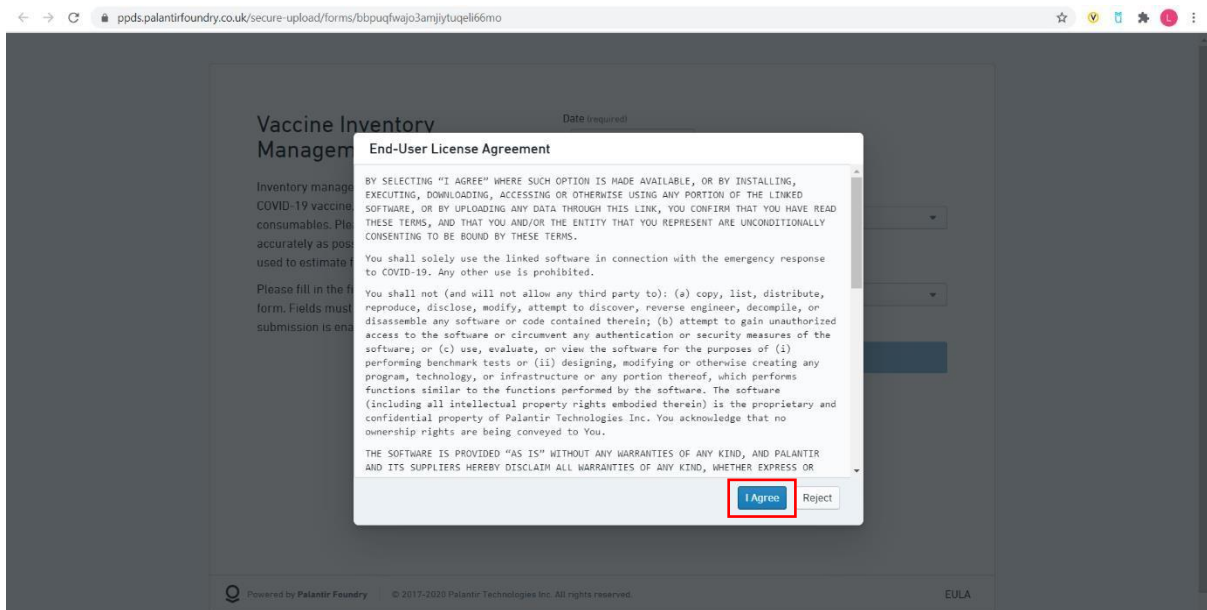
ppds.palantirfoundry.co.uk/secure-upload/forms/bbpuqfwajo3amjiytuqeli66mo

Vaccine Inventory Managem

Date (required)

Inventory manage COVID-19 vaccine, consumables. Ple accurately as poss used to estimate f

Please fill in the f form. Fields must submission is ena

End-User License Agreement

BY SELECTING "I AGREE" WHERE SUCH OPTION IS MADE AVAILABLE, OR BY INSTALLING, EXECUTING, DOWNLOADING, ACCESSING OR OTHERWISE USING ANY PORTION OF THE LINKED SOFTWARE, OR BY UPLOADING ANY DATA THROUGH THIS LINK, YOU CONFIRM THAT YOU HAVE READ THESE TERMS, AND THAT YOU AND/OR THE ENTITY THAT YOU REPRESENT ARE UNCONDITIONALLY CONSENTING TO BE BOUND BY THESE TERMS.

You shall solely use the linked software in connection with the emergency response to COVID-19. Any other use is prohibited.

You shall not (and will not allow any third party to): (a) copy, list, distribute, reproduce, disclose, modify, attempt to discover, reverse engineer, decompile, or disassemble any software or code contained therein; (b) attempt to gain unauthorized access to the software or circumvent any authentication or security measures of the software; or (c) use, evaluate, or view the software for the purposes of (i) performing benchmark tests or (ii) designing, modifying or otherwise creating any program, technology, or infrastructure or any portion thereof, which performs functions similar to the functions performed by the software. The software (including all intellectual property rights embodied therein) is the proprietary and confidential property of Palantir Technologies Inc. You acknowledge that no ownership rights are being conveyed to You.

THE SOFTWARE IS PROVIDED "AS IS" WITHOUT ANY WARRANTIES OF ANY KIND, AND PALANTIR AND ITS SUPPLIERS HEREBY DISCLAIM ALL WARRANTIES OF ANY KIND, WHETHER EXPRESS OR

I Agree
Reject

Powered by Palantir Foundry © 2017-2020 Palantir Technologies Inc. All rights reserved.

EULA